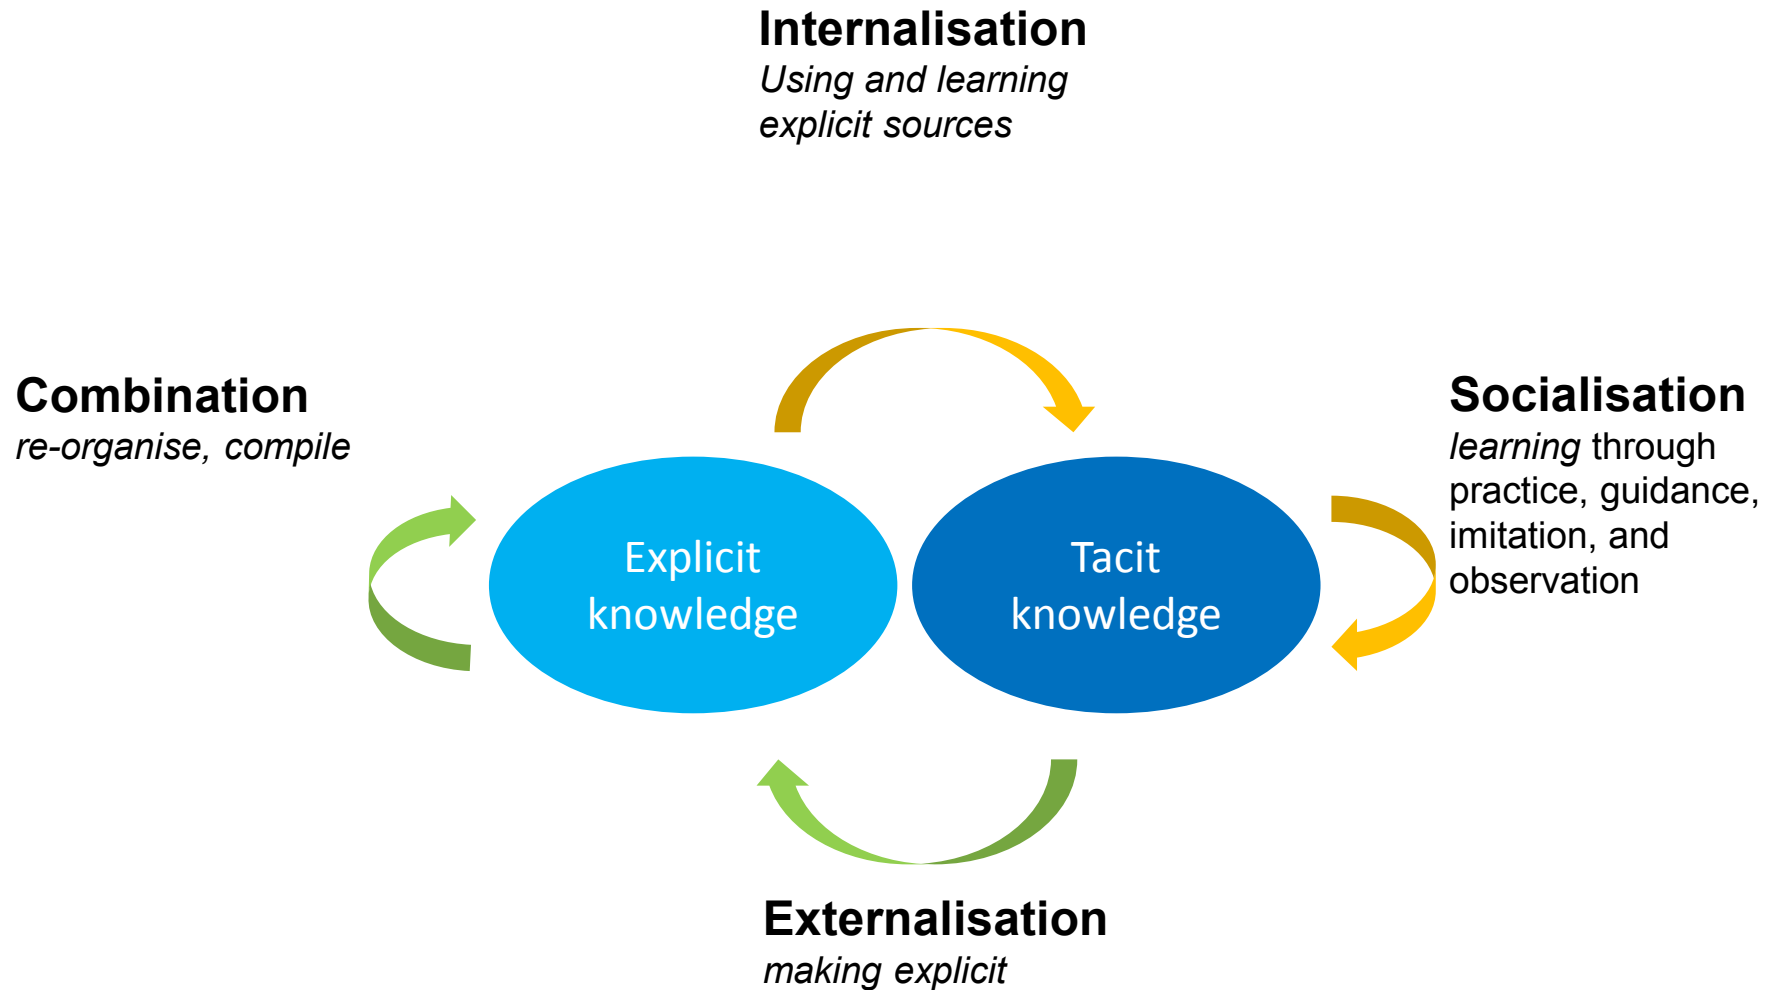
**Internalisation**
*Using and learning explicit sources*

**Combination**
*re-organise, compile*

Explicit knowledge

Tacit knowledge

**Socialisation**
*learning* through practice, guidance, imitation, and observation

**Externalisation**
*making explicit*